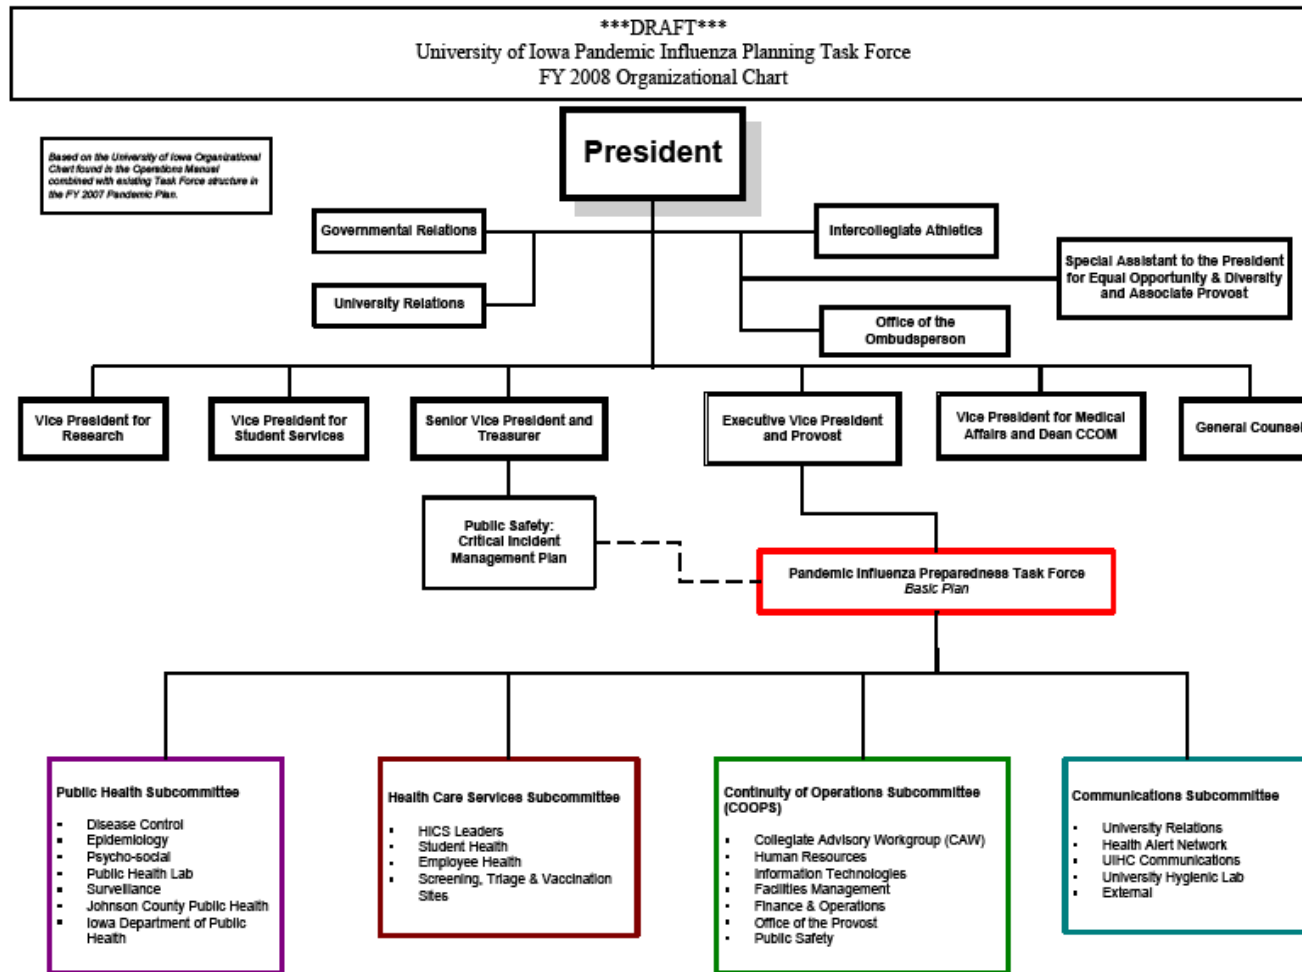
***DRAFT***
University of Iowa Pandemic Influenza Planning Task Force
FY 2008 Organizational Chart

Based on the University of Iowa Organizational Chart found in the Operations Manual combined with existing Task Force structure in the FY 2007 Pandemic Plan.

President

Governmental Relations

University Relations

Intercollegiate Athletics

Special Assistant to the President for Equal Opportunity & Diversity and Associate Provost

Office of the Ombudsperson

Vice President for Research

Vice President for Student Services

Senior Vice President and Treasurer

Executive Vice President and Provost

Vice President for Medical Affairs and Dean CCOM

General Counsel

Public Safety: Critical Incident Management Plan

Pandemic Influenza Preparedness Task Force
Basic Plan

Public Health Subcommittee
- Disease Control
- Epidemiology
- Psycho-social
- Public Health Lab
- Surveillance
- Johnson County Public Health
- Iowa Department of Public Health

Health Care Services Subcommittee
- HICS Leaders
- Student Health
- Employee Health
- Screening, Triage & Vaccination Sites

Continuity of Operations Subcommittee (COOPS)
- Collegiate Advisory Workgroup (CAW)
- Human Resources
- Information Technologies
- Facilities Management
- Finance & Operations
- Office of the Provost
- Public Safety

Communications Subcommittee
- University Relations
- Health Alert Network
- UIHC Communications
- University Hygienic Lab
- External